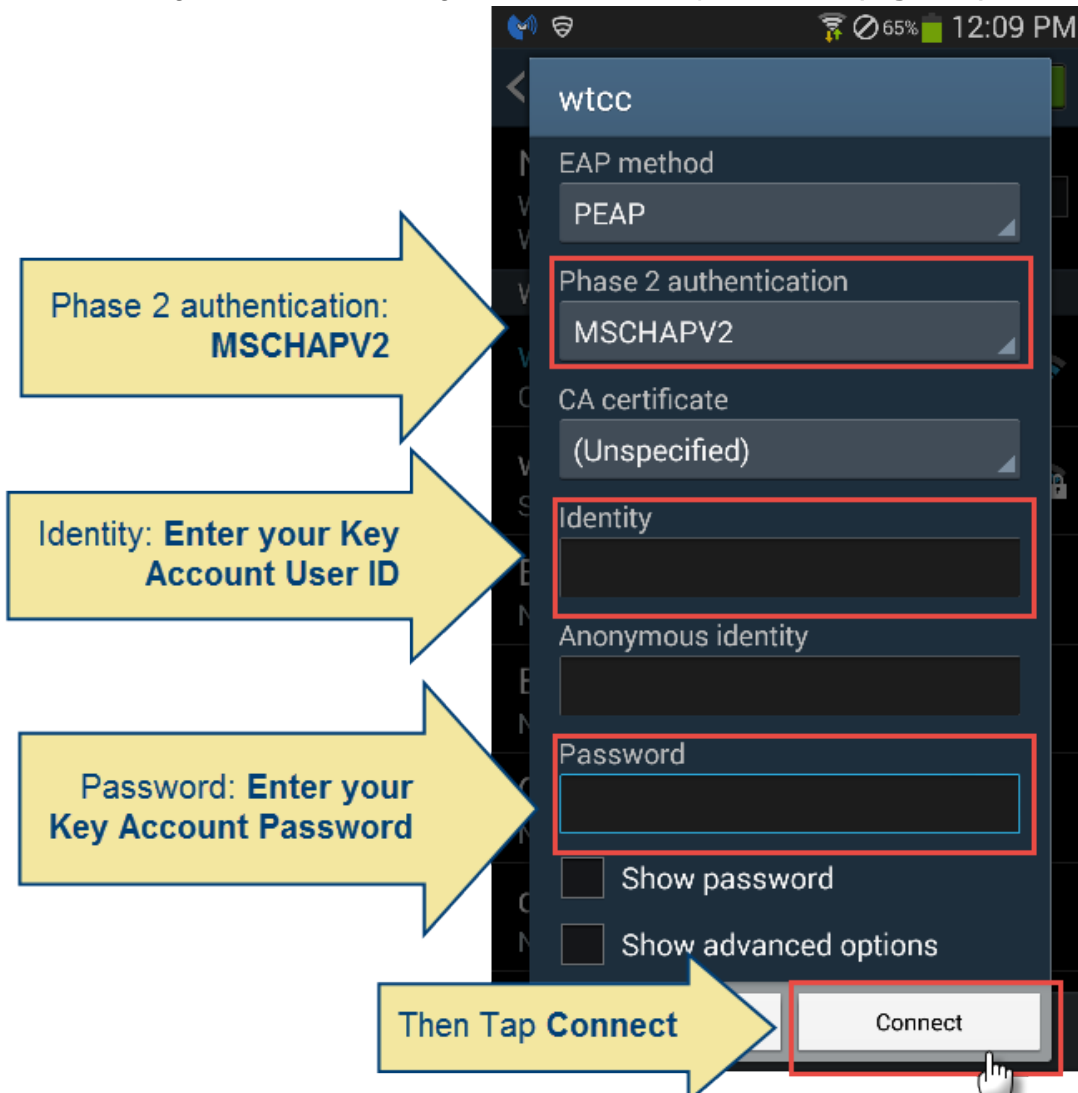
65% 12:09 PM

wtcc

EAP method

PEAP

Phase 2 authentication

MSCHAPV2

CA certificate

(Unspecified)

Identity

Anonymous identity

Password

Show password

Show advanced options

Connect

Phase 2 authentication: MSCHAPV2

Identity: Enter your Key Account User ID

Password: Enter your Key Account Password

Then Tap Connect